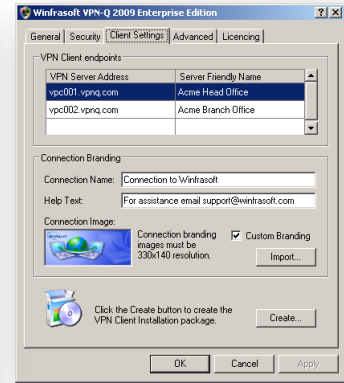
Winfrasoft VPN-Q 2009 Enterprise Edition

?

X

General

Security

Client Settings

Advanced

Licencing

VPN Client endpoints

| VPN Server Address | Server Friendly Name |
|---|---|
| vpc001.vpnq.com | Acme Head Office |
| vpc002.vpnq.com | Acme Branch Office |

Connection Branding

Connection Name: Connection to Winfrasoft

Help Text: For assistance email support@winfrasoft.com

Connection Image:

Connection branding images must be 330x140 resolution.

Custom Branding

Import...

Click the Create button to create the VPN Client Installation package.

Create...

OK

Cancel

Apply